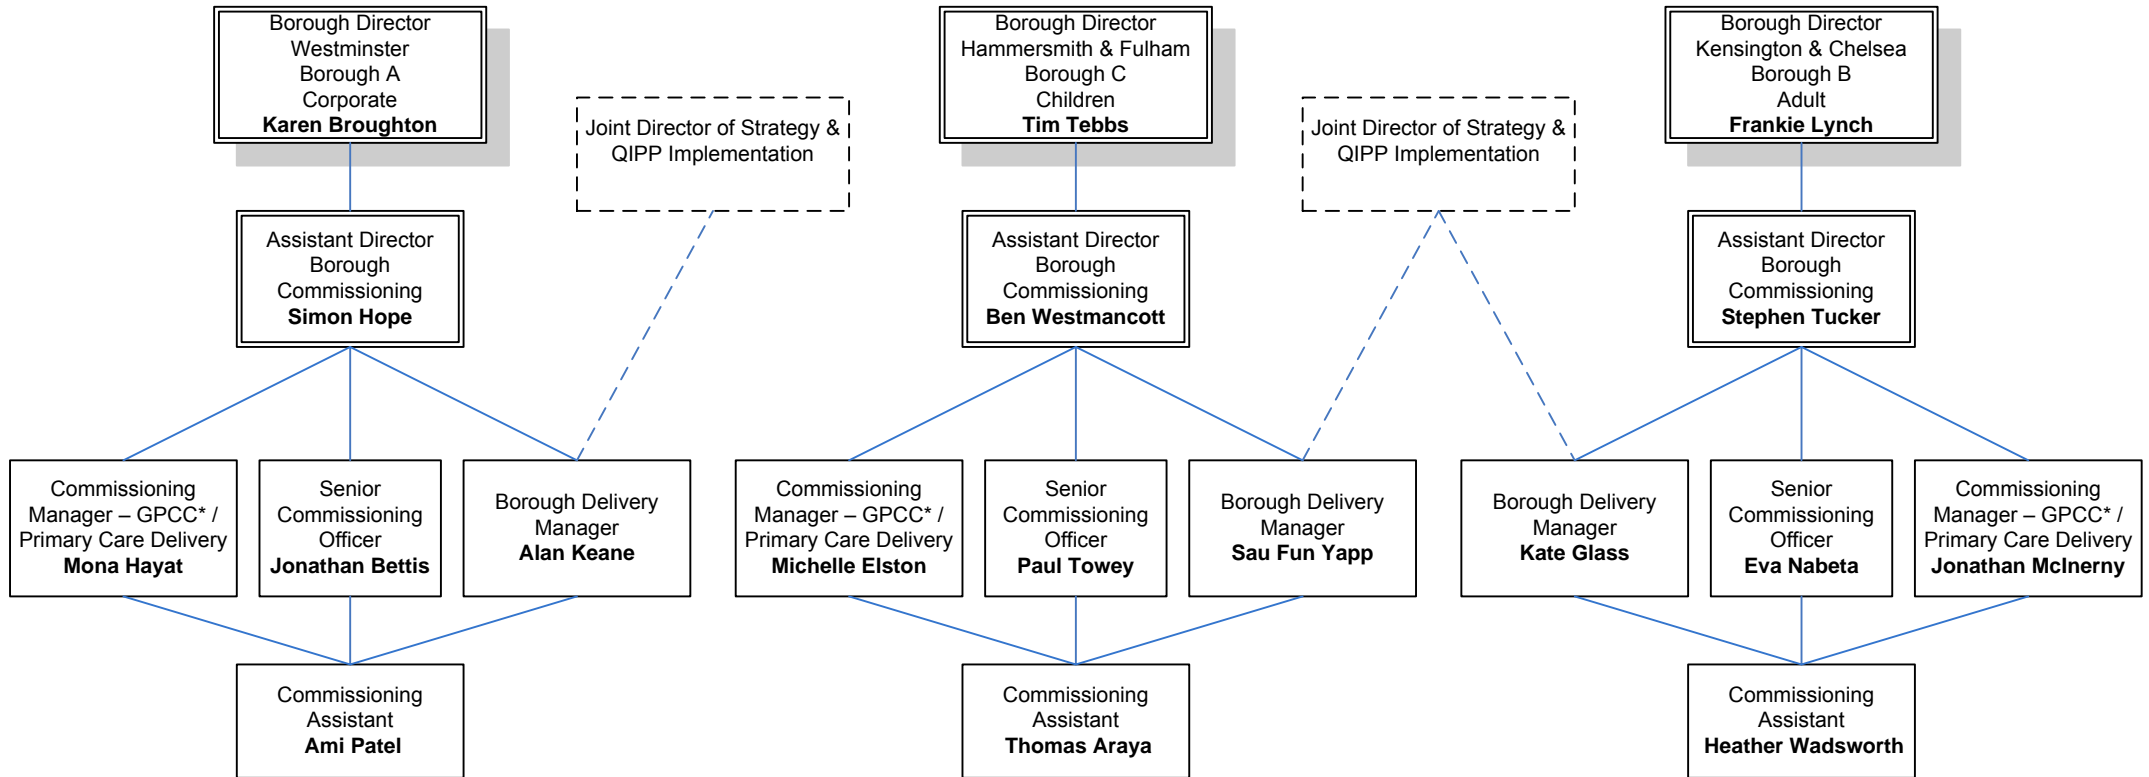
Borough Director
Westminster
Borough A
Corporate
**Karen Broughton**

Joint Director of Strategy & QIPP Implementation

Borough Director
Hammersmith & Fulham
Borough C
Children
**Tim Tebbs**

Joint Director of Strategy & QIPP Implementation

Borough Director
Kensington & Chelsea
Borough B
Adult
**Frankie Lynch**

Assistant Director Borough Commissioning
**Simon Hope**

Assistant Director Borough Commissioning
**Ben Westmancott**

Assistant Director Borough Commissioning
**Stephen Tucker**

Commissioning Manager – GPCC* / Primary Care Delivery
**Mona Hayat**

Senior Commissioning Officer
**Jonathan Bettis**

Borough Delivery Manager
**Alan Keane**

Commissioning Manager – GPCC* / Primary Care Delivery
**Michelle Elston**

Senior Commissioning Officer
**Paul Towey**

Borough Delivery Manager
**Sau Fun Yapp**

Borough Delivery Manager
**Kate Glass**

Senior Commissioning Officer
**Eva Nabeta**

Commissioning Manager – GPCC* / Primary Care Delivery
**Jonathan McInerny**

Commissioning Assistant
**Ami Patel**

Commissioning Assistant
**Thomas Araya**

Commissioning Assistant
**Heather Wadsworth**